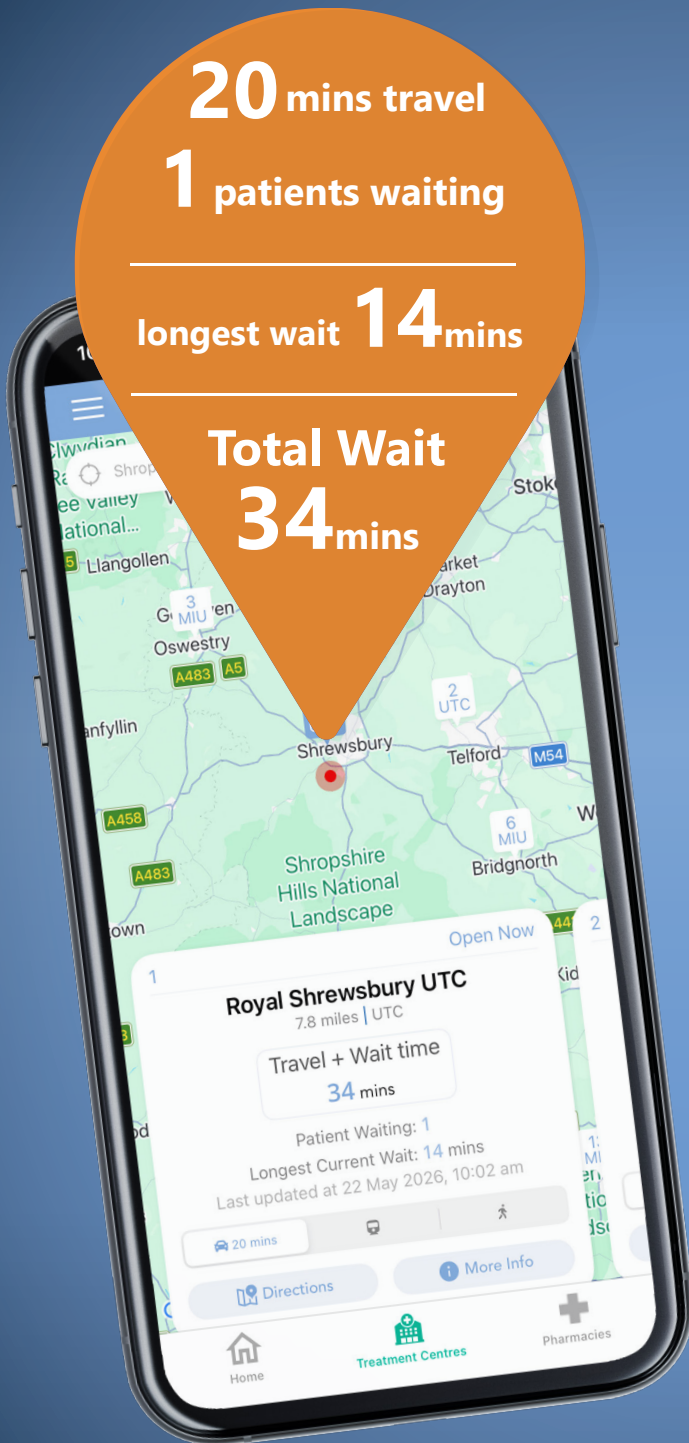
20 mins travel
1 patients waiting

longest wait 14mins

Total Wait
34mins

Clwydian Ra ee Valley National...
Shrop
Stok
Llangollen
3 MIU
Oswestry
A483 A5
arket Drayton
2 UTC
anfyllin
Shrewsbury
Telford
M54
A458
6 MIU
A483
Shropshire Hills National Landscape
Bridgnorth
own

Open Now
1
Royal Shrewsbury UTC
7.8 miles | UTC
Travel + Wait time
34 mins
Patient Waiting: 1
Longest Current Wait: 14 mins
Last updated at 22 May 2026, 10:02 am
20 mins
Directions
More Info

Home
Treatment Centres
Pharmacies